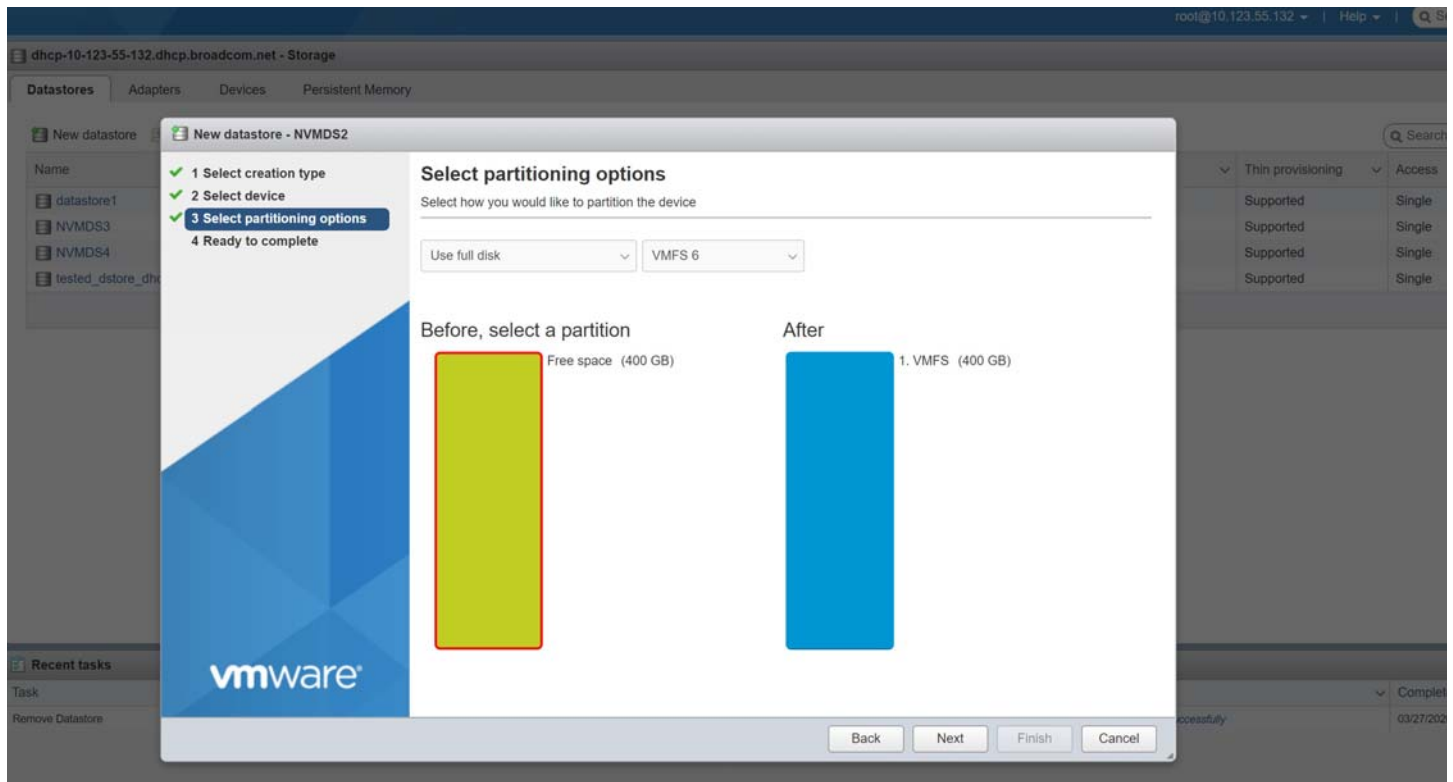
root@10.123.55.132 ▾ | Help ▾ | Q S

dhcp-10-123-55-132.dhcp.broadcom.net - Storage

Datastores Adapters Devices Persistent Memory

New datastore

| Name | Thin provisioning | Access |
|---|---|---|
| datastore1 | Supported | Single |
| NVMDS3 | Supported | Single |
| NVMDS4 | Supported | Single |
| tested_dstore_dh | Supported | Single |

Q Search

Recent tasks

Task

Remove Datastore

Complet

ccessfully

03/27/202

New datastore - NVMDS2

✔ 1 Select creation type
✔ 2 Select device
✔ 3 Select partitioning options
4 Ready to complete

Select partitioning options

Select how you would like to partition the device

Use full disk
VMFS 6

Before, select a partition

Free space (400 GB)

After

1. VMFS (400 GB)

vmware

Back Next Finish Cancel